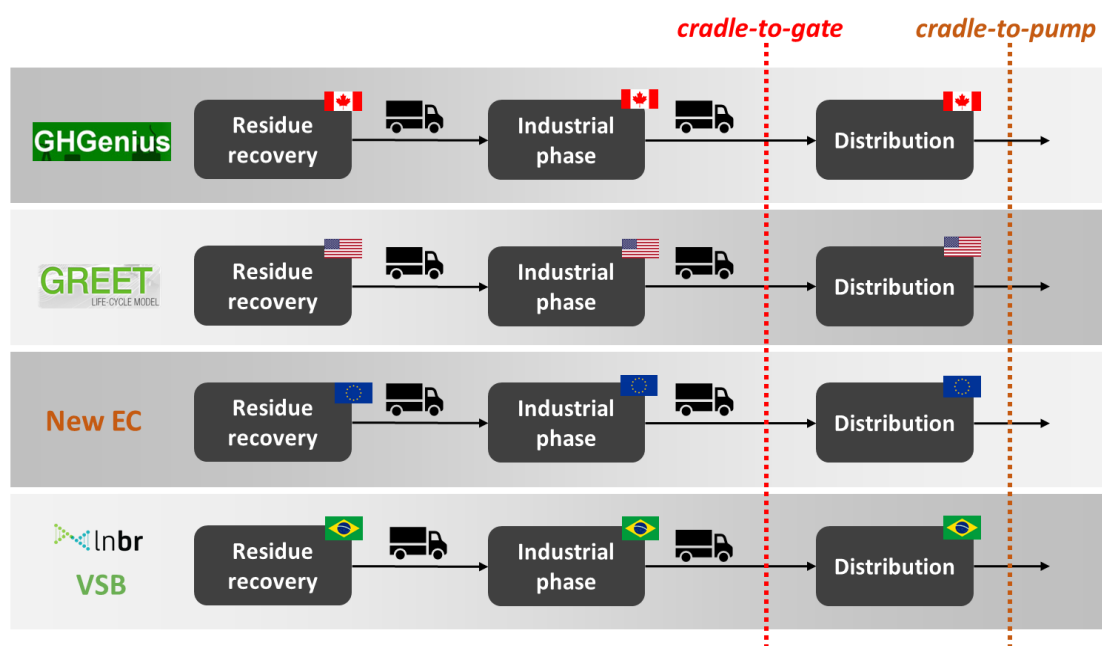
cradle-to-gate

cradle-to-pump

GHGenius

Residue recovery

Industrial phase

Distribution

GREET
LIFE-CYCLE MODEL

Residue recovery

Industrial phase

Distribution

New EC

Residue recovery

Industrial phase

Distribution

lnbr
VSB

Residue recovery

Industrial phase

Distribution